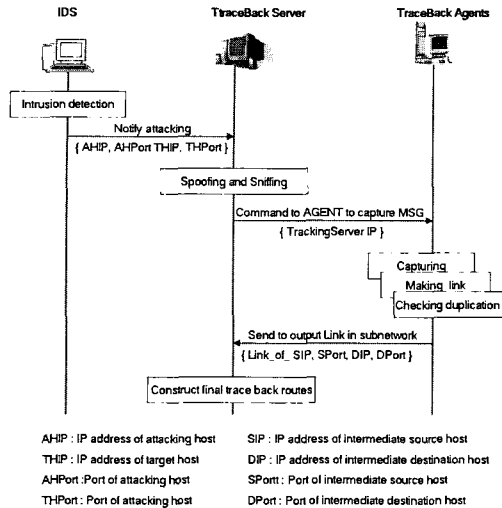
IDS

TraceBack Server

TraceBack Agents

Intrusion detection

Notify attacking

{ AHIP, AHPort THIP, THPort }

Spoofing and Sniffing

Command to AGENT to capture MSG

{ TrackingServer IP }

Capturing

Making link

Checking duplication

Send to output Link in subnetwork

{ Link_of_ SIP, SPort, DIP, DPort }

Construct final trace back routes

AHIP : IP address of attacking host

THIP : IP address of target host

AHPort :Port of attacking host

THPort : Port of attacking host

SIP : IP address of intermediate source host

DIP : IP address of intermediate destination host

SPortt : Port of intermediate source host

DPort : Port of intermediate destination host